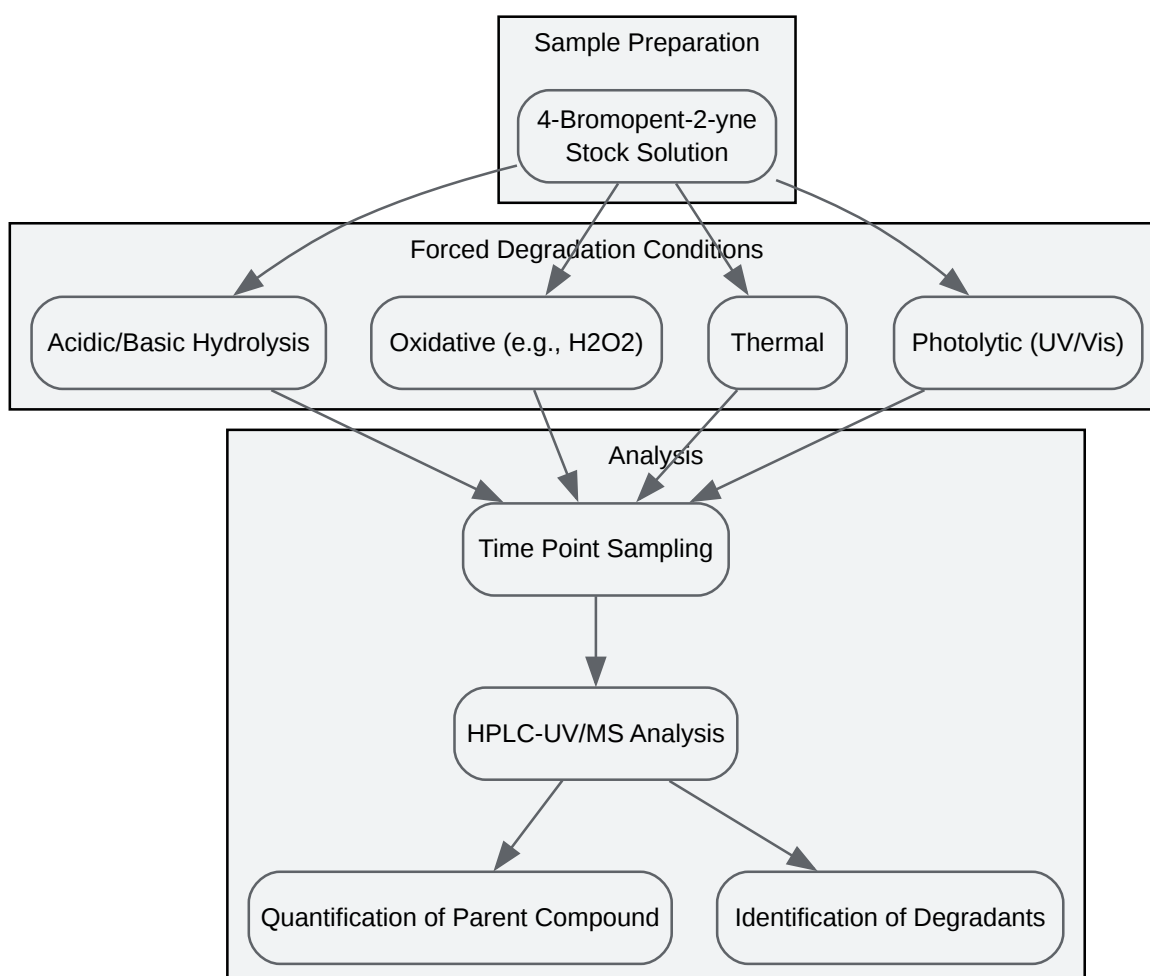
Sample Preparation

4-Bromopent-2-yne Stock Solution

Forced Degradation Conditions

Acidic/Basic Hydrolysis

Oxidative (e.g., H2O2)

Thermal

Photolytic (UV/Vis)

Analysis

Time Point Sampling

HPLC-UV/MS Analysis

Quantification of Parent Compound

Identification of Degradants